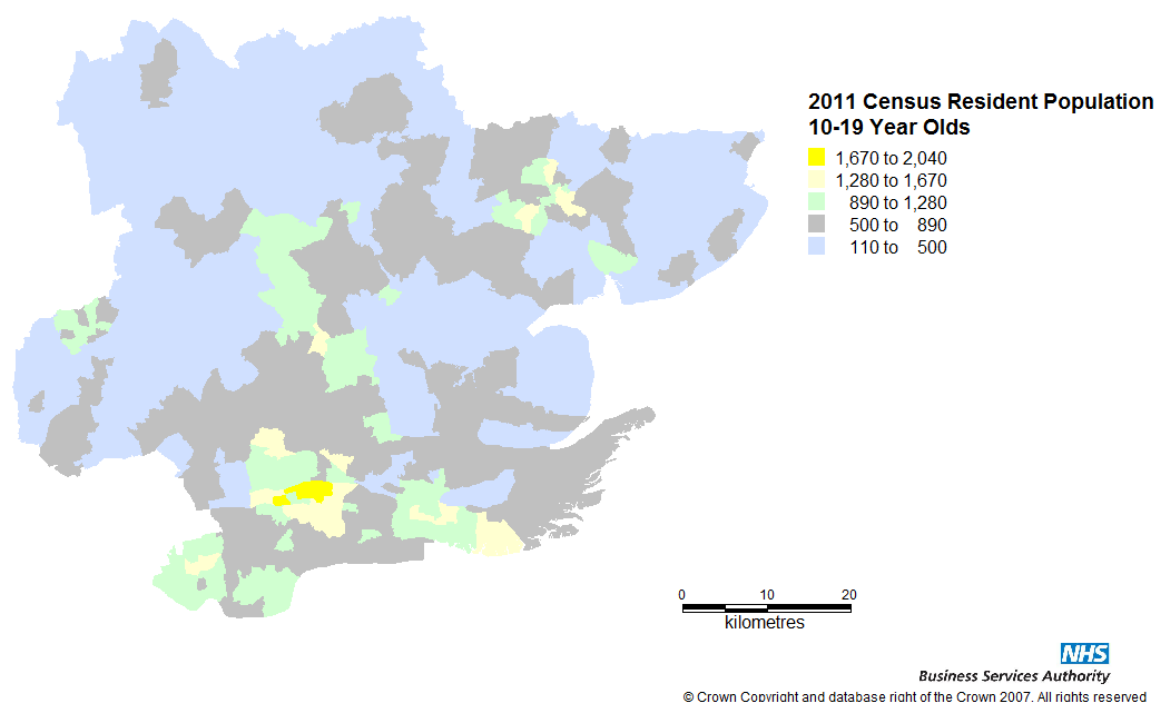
2011 Census Resident Population
10-19 Year Olds

1,670 to 2,040
1,280 to 1,670
890 to 1,280
500 to 890
110 to 500

0
10
20
kilometres

NHS
Business Services Authority
© Crown Copyright and database right of the Crown 2007. All rights reserved